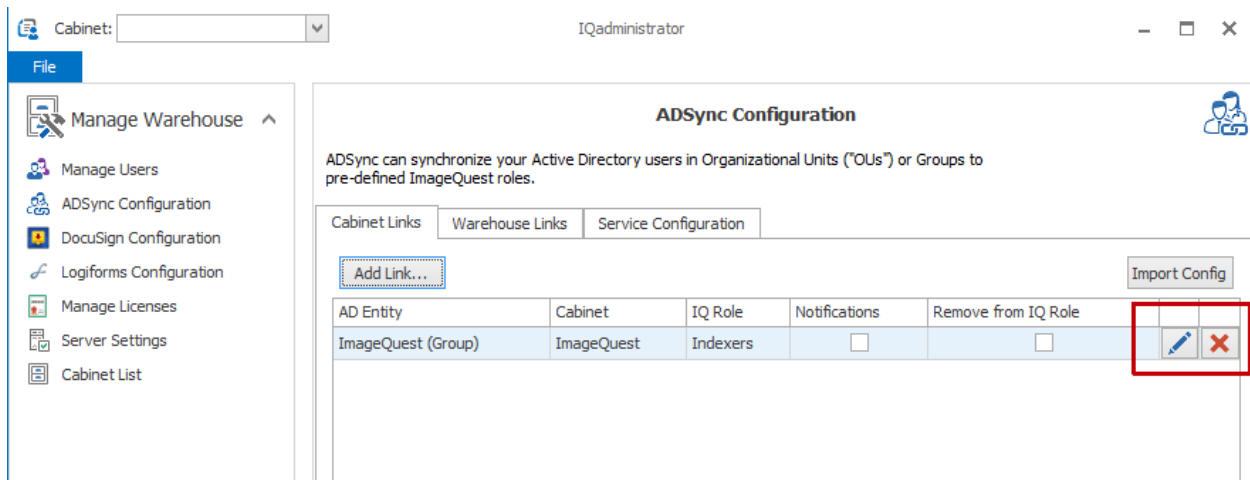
Cabinet:

IQadministrator

File

Manage Warehouse

Manage Users
ADSync Configuration
DocuSign Configuration
Logiforms Configuration
Manage Licenses
Server Settings
Cabinet List

ADSync Configuration

ADSync can synchronize your Active Directory users in Organizational Units ("OUs") or Groups to pre-defined ImageQuest roles.

Cabinet Links | Warehouse Links | Service Configuration

Add Link...

Import Config

| AD Entity | Cabinet | IQ Role | Notifications | Remove from IQ Role | | |
|---|---|---|---|---|---|---|
| ImageQuest (Group) | ImageQuest | Indexers | | | | |